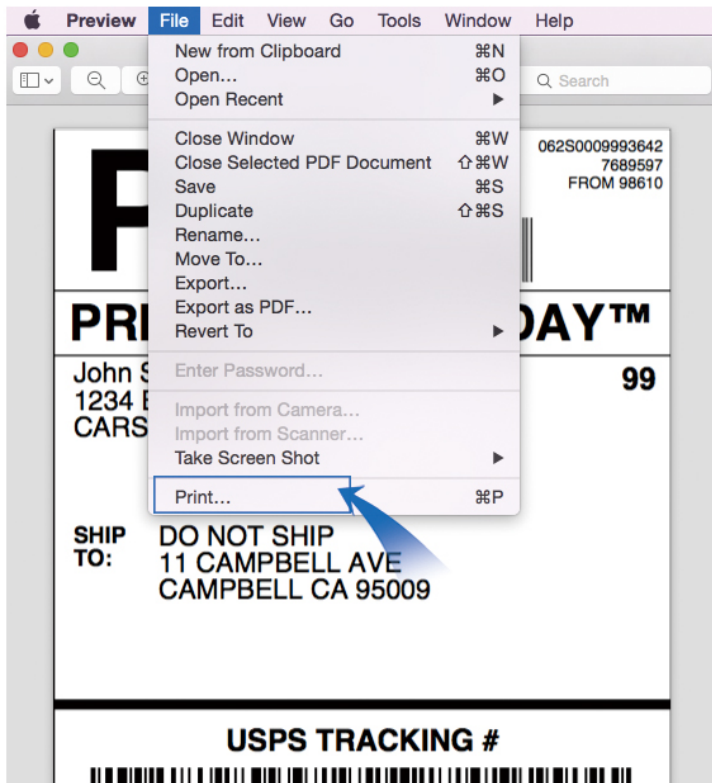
Preview File Edit View Go Tools Window Help

Search

New from Clipboard ⌘N
Open... ⌘O
Open Recent ▶
Close Window ⌘W
Close Selected PDF Document ⇧⌘W
Save ⌘S
Duplicate ⇧⌘S
Rename...
Move To...
Export...
Export as PDF...
Revert To ▶
Enter Password...
Import from Camera...
Import from Scanner...
Take Screen Shot ▶
Print... ⌘P

P

062S0009993642
7689597
FROM 98610

PRI DAY™

John S
1234 E
CARS

99

SHIP TO: DO NOT SHIP
11 CAMPBELL AVE
CAMPBELL CA 95009

USPS TRACKING #